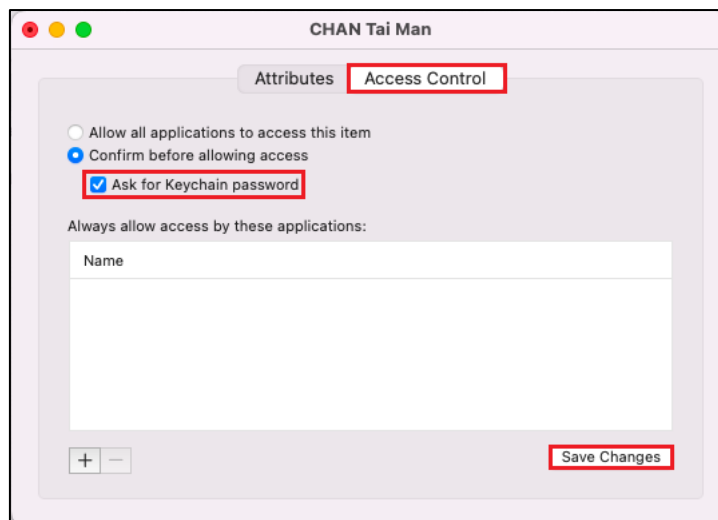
CHAN Tai Man

Attributes Access Control

Allow all applications to access this item
Confirm before allowing access
Ask for Keychain password

Always allow access by these applications:

Name

+ −

Save Changes